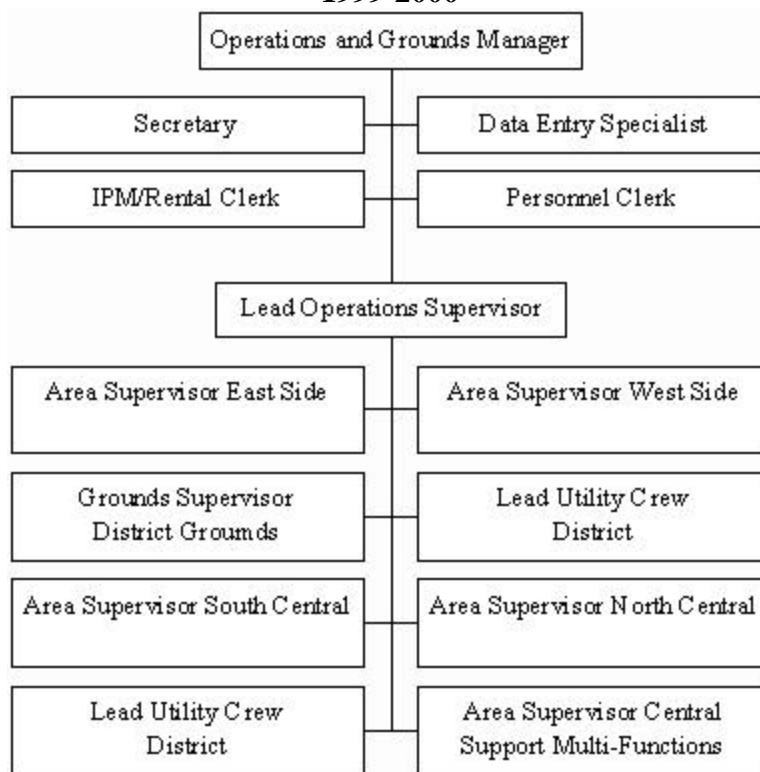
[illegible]

Operations and Grounds Manager

Secretary

Data Entry Specialist

IPM/Rental Clerk

Personnel Clerk

Lead Operations Supervisor

Area Supervisor East Side

Area Supervisor West Side

Grounds Supervisor District Groumds

Lead Utility Crew District

Area Supervisor South Central

Area Supervisor North Central

Lead Utility Crew District

Area Supervisor Central Support Multi-Functions